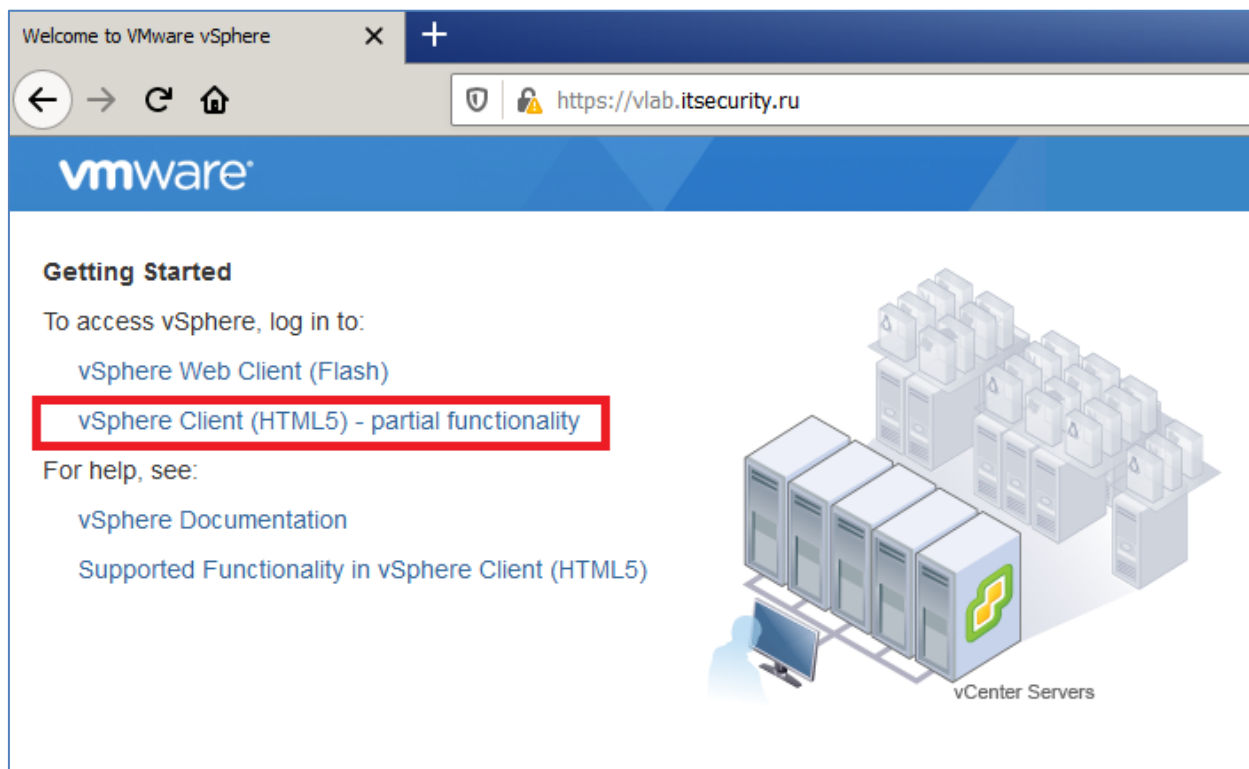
Welcome to VMware vSphere ×
+

https://vlab.itsecurity.ru

vmware

Getting Started

To access vSphere, log in to:

vSphere Web Client (Flash)

vSphere Client (HTML5) - partial functionality

For help, see:

vSphere Documentation

Supported Functionality in vSphere Client (HTML5)

vCenter Servers